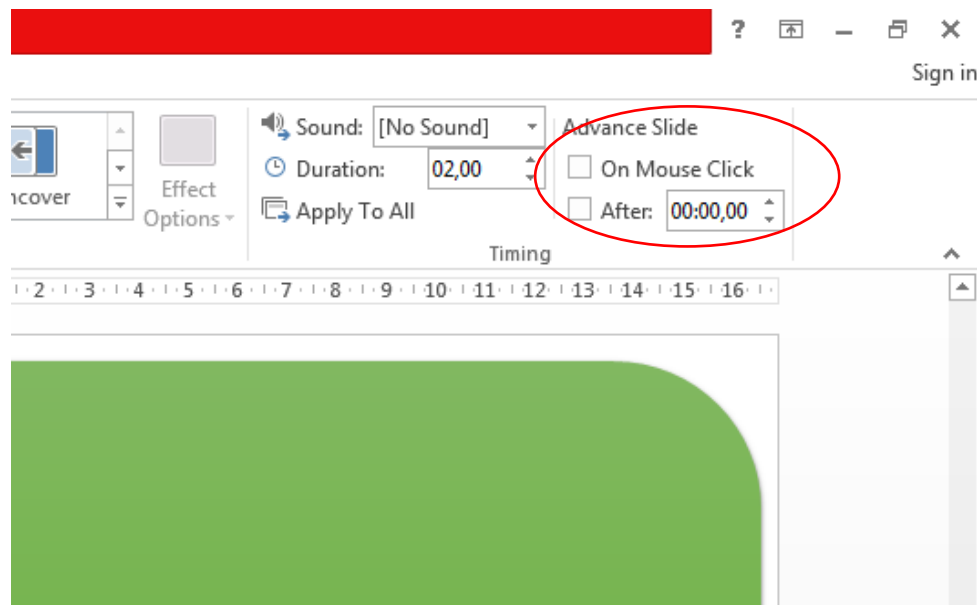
? 
Sign in

ncover

Effect Options

Sound: [No Sound]

Duration: 02,00

Apply To All

Advance Slide

On Mouse Click

After: 00:00,00

Timing

1 · 2 · 3 · 4 · 5 · 6 · 7 · 8 · 9 · 10 · 11 · 12 · 13 · 14 · 15 · 16